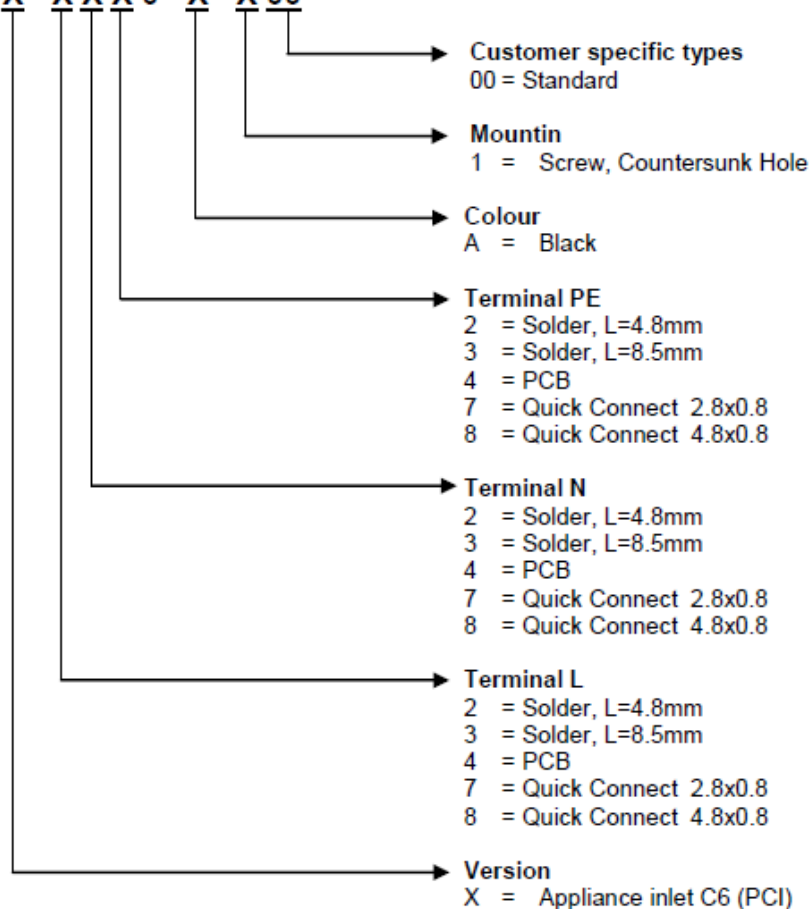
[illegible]

Customer specific types
00 = Standard

Mountin
1 = Screw, Countersunk Hole

Colour
A = Black

Terminal PE
2 = Solder, L=4.8mm
3 = Solder, L=8.5mm
4 = PCB
7 = Quick Connect 2.8x0.8
8 = Quick Connect 4.8x0.8

Terminal N
2 = Solder, L=4.8mm
3 = Solder, L=8.5mm
4 = PCB
7 = Quick Connect 2.8x0.8
8 = Quick Connect 4.8x0.8

Terminal L
2 = Solder, L=4.8mm
3 = Solder, L=8.5mm
4 = PCB
7 = Quick Connect 2.8x0.8
8 = Quick Connect 4.8x0.8

Version
X = Appliance inlet C6 (PCI)